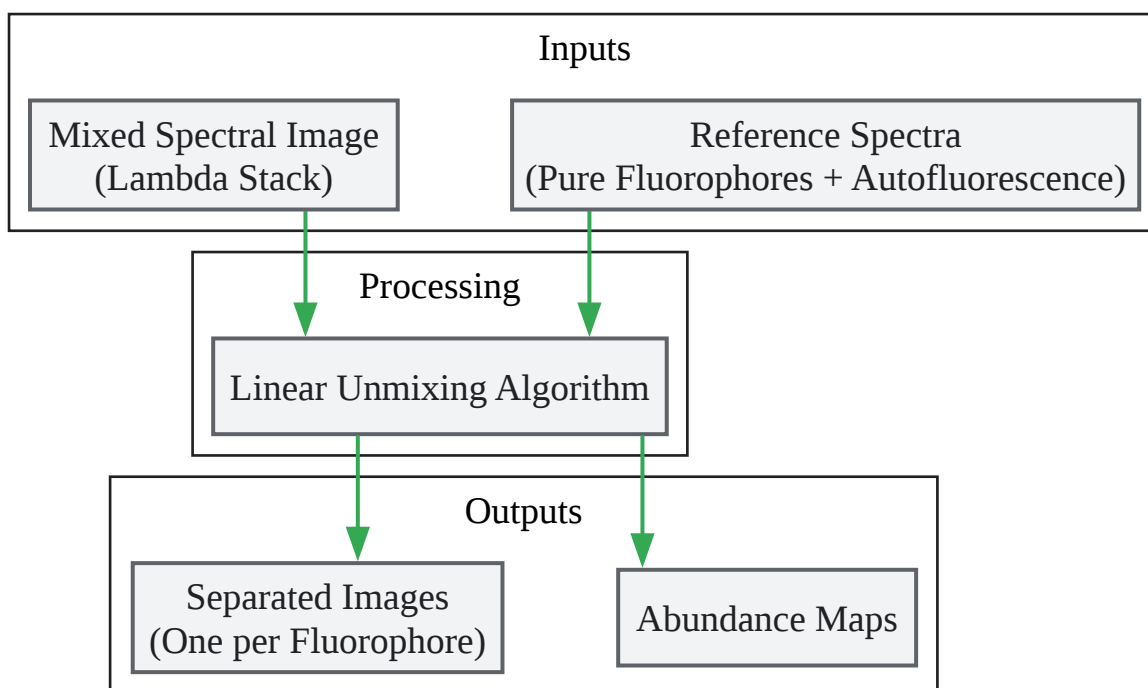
Inputs

Mixed Spectral Image
(Lambda Stack)

Reference Spectra
(Pure Fluorophores + Autofluorescence)

Processing

Linear Unmixing Algorithm

Outputs

Separated Images
(One per Fluorophore)

Abundance Maps